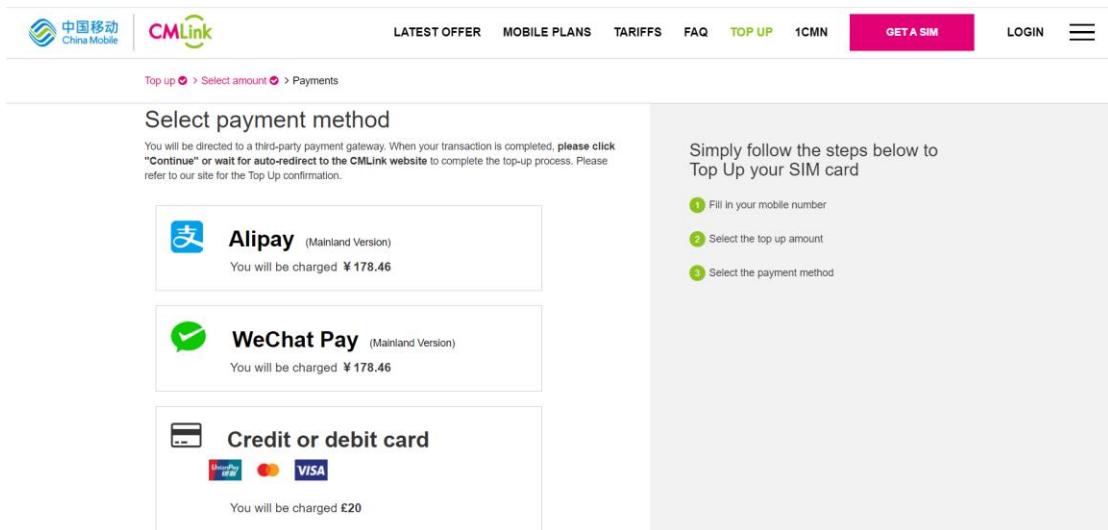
中国移动 China Mobile CMLink

LATEST OFFER MOBILE PLANS TARIFFS FAQ TOP UP 1CMN GET A SIM LOGIN

Top up > Select amount > Payments

Select payment method

You will be directed to a third-party payment gateway. When your transaction is completed, **please click "Continue" or wait for auto-redirect to the CMLink website** to complete the top-up process. Please refer to our site for the Top Up confirmation.

Alipay (Mainland Version)
You will be charged ¥178.46

WeChat Pay (Mainland Version)
You will be charged ¥178.46

Credit or debit card
UnionPay 银联 VISA
You will be charged £20

Simply follow the steps below to Top Up your SIM card

1 Fill in your mobile number

2 Select the top up amount

3 Select the payment method